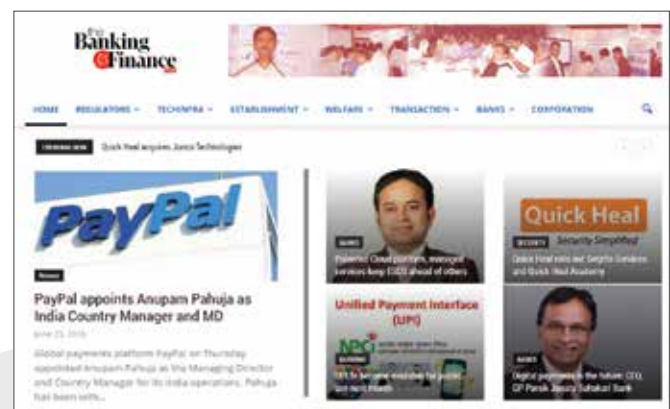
the Banking & Finance

HOME REGULATORS TECHNPRA ESTABLISHMENT WELFARE TRANSACTION BANKS CORPORATION

TRENDING NOW Quick Heal acquires Junco Technologies

PayPal

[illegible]

PayPal appoints Anupam Pahuja as India Country Manager and MD

June 23, 2016

Global payments platform PayPal on Thursday appointed Anupam Pahuja as the Managing Director and Country Manager for its India operations. Pahuja has been with...

BANKS

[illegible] Cloud platform, managed services keep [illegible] ahead of others

Quick Heal

Security Simplified

SECURITY

Quick Heal rolls out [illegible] and Quick Heal Academy

Unified Payment Interface (UPI)

NPCI

BANKING

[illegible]

BANKS

Digital payments is the future: CEO, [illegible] Sahakari Bank